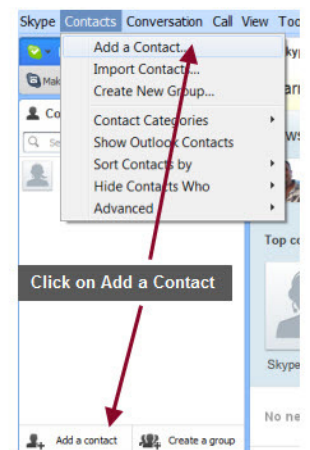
Skype Contacts Conversation Call View Too

Add a Contact...
Import Contacts...
Create New Group...
Contact Categories
Show Outlook Contacts
Sort Contacts by
Hide Contacts Who
Advanced

Mak
Co
Se
Top co
Skype
No ne

Click on Add a Contact

Add a contact
Create a group